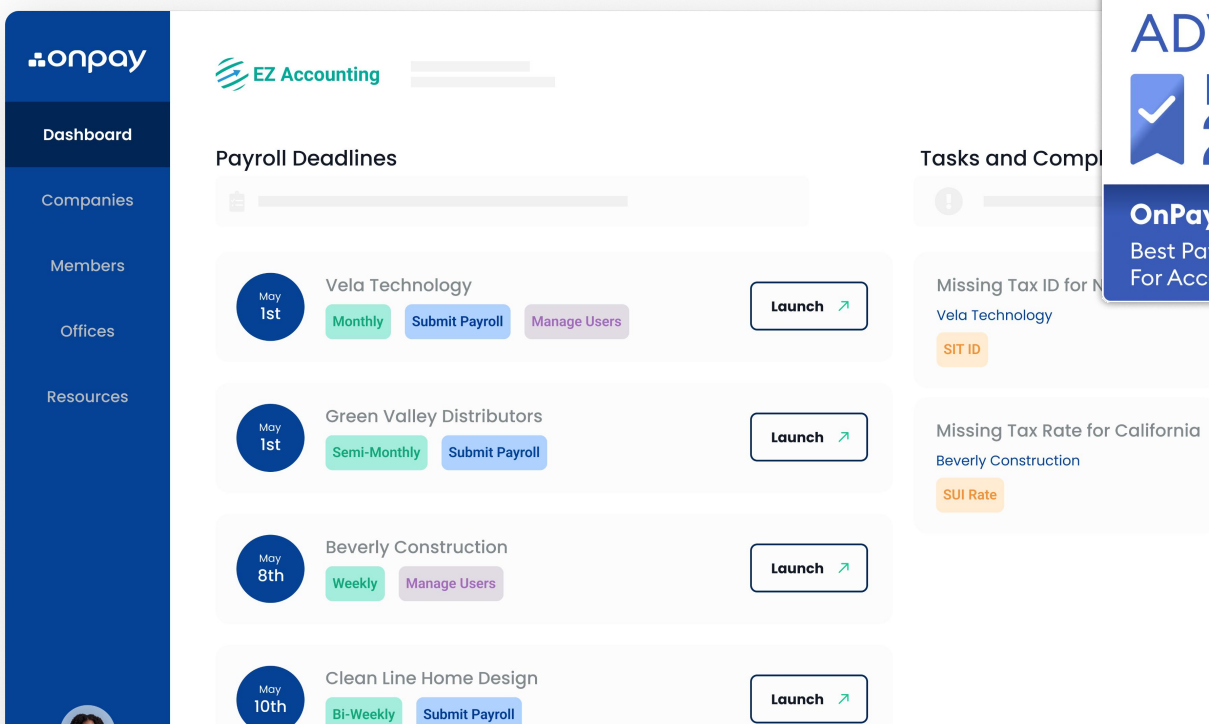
onpay

Dashboard

Companies

Members

Offices

Resources

EZ Accounting

Payroll Deadlines

May 1st
Vela Technology
Monthly Submit Payroll Manage Users
Launch

May 1st
Green Valley Distributors
Semi-Monthly Submit Payroll
Launch

May 8th
Beverly Construction
Weekly Manage Users
Launch

May 10th
Clean Line Home Design
Bi-Weekly Submit Payroll
Launch

Tasks and Compl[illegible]

Missing Tax ID for N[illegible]
Vela Technology
SIT ID

Missing Tax Rate for California
Beverly Construction
SUI Rate

ADV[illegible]
2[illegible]
OnPa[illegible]
Best Pa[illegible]
For Acc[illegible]